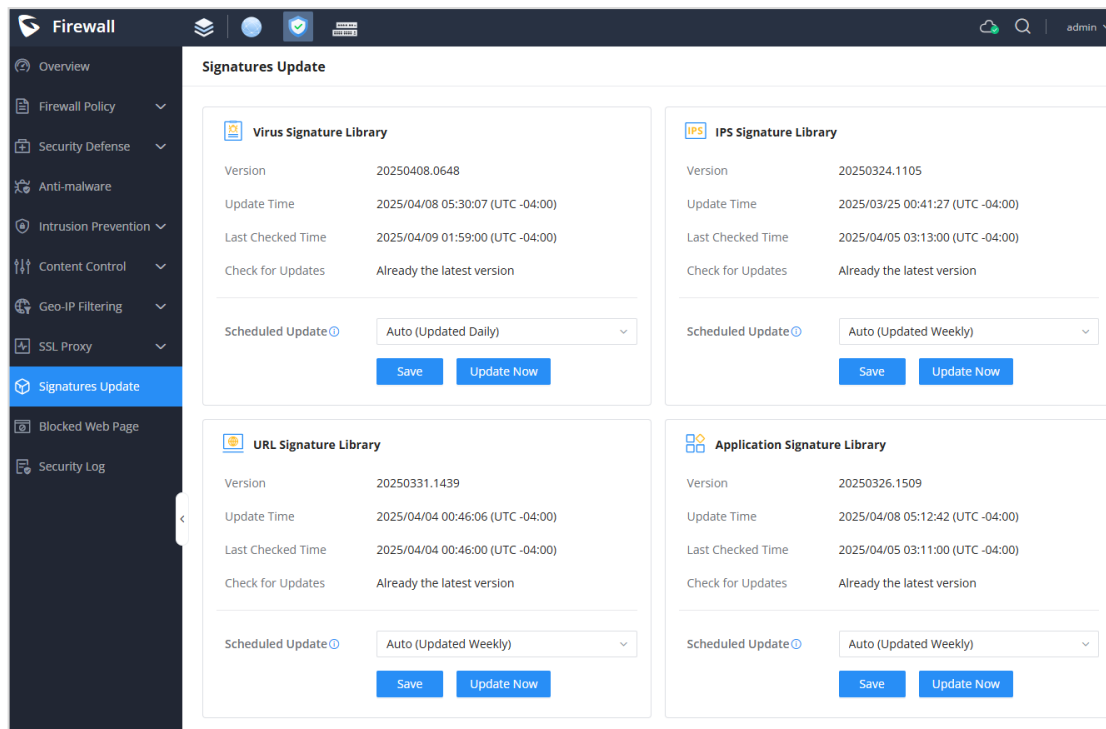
Firewall

admin

Overview
Firewall Policy
Security Defense
Anti-malware
Intrusion Prevention
Content Control
Geo-IP Filtering
SSL Proxy
Signatures Update
Blocked Web Page
Security Log

Signatures Update

Virus Signature Library

| | |
|---|---|
| Version | 20250408.0648 |
| Update Time | 2025/04/08 05:30:07 (UTC -04:00) |
| Last Checked Time | 2025/04/09 01:59:00 (UTC -04:00) |
| Check for Updates | Already the latest version |

Scheduled Update Auto (Updated Daily)

Save Update Now

IPS Signature Library

| | |
|---|---|
| Version | 20250324.1105 |
| Update Time | 2025/03/25 00:41:27 (UTC -04:00) |
| Last Checked Time | 2025/04/05 03:13:00 (UTC -04:00) |
| Check for Updates | Already the latest version |

Scheduled Update Auto (Updated Weekly)

Save Update Now

URL Signature Library

| | |
|---|---|
| Version | 20250331.1439 |
| Update Time | 2025/04/04 00:46:06 (UTC -04:00) |
| Last Checked Time | 2025/04/04 00:46:00 (UTC -04:00) |
| Check for Updates | Already the latest version |

Scheduled Update Auto (Updated Weekly)

Save Update Now

Application Signature Library

| | |
|---|---|
| Version | 20250326.1509 |
| Update Time | 2025/04/08 05:12:42 (UTC -04:00) |
| Last Checked Time | 2025/04/05 03:11:00 (UTC -04:00) |
| Check for Updates | Already the latest version |

Scheduled Update Auto (Updated Weekly)

Save Update Now